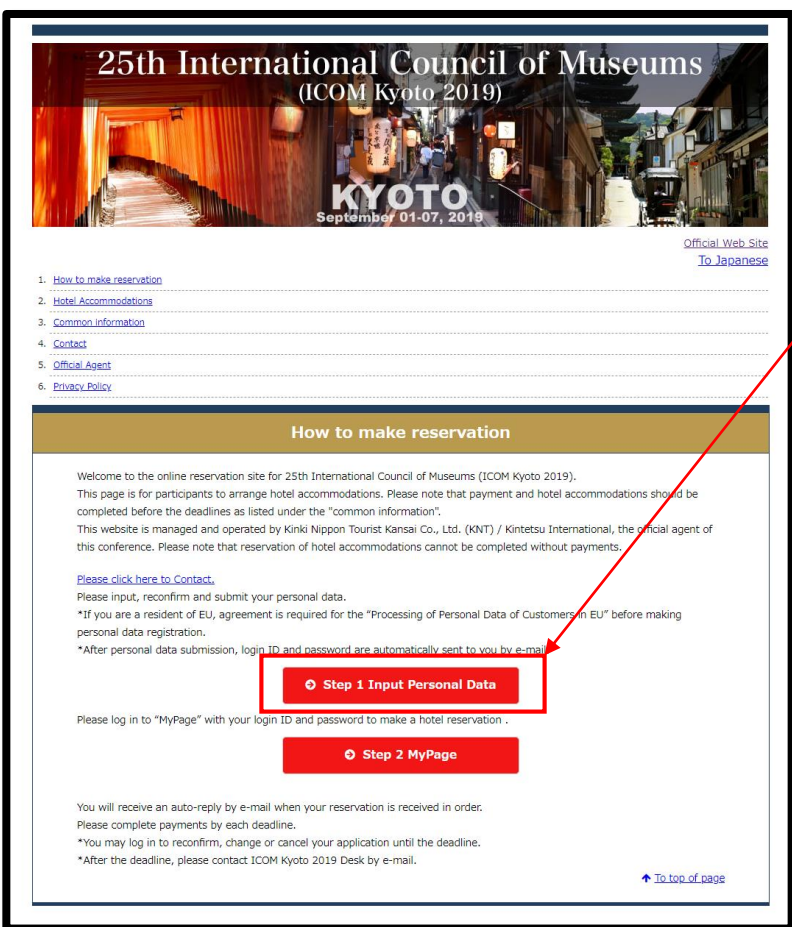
25th International Council of Museums
(ICOM Kyoto 2019)

KYOTO
September 01-07, 2019

Official Web Site
To Japanese

1. How to make reservation
2. Hotel Accommodations
3. Common information
4. Contact
5. Official Agent
6. Privacy Policy

How to make reservation

Welcome to the online reservation site for 25th International Council of Museums (ICOM Kyoto 2019).
This page is for participants to arrange hotel accommodations. Please note that payment and hotel accommodations should be completed before the deadlines as listed under the "common information".
This website is managed and operated by Kinki Nippon Tourist Kansai Co., Ltd. (KNT) / Kintetsu International, the official agent of this conference. Please note that reservation of hotel accommodations cannot be completed without payments.

Please click here to Contact.
Please input, reconfirm and submit your personal data.
*If you are a resident of EU, agreement is required for the "Processing of Personal Data of Customers in EU" before making personal data registration.
*After personal data submission, login ID and password are automatically sent to you by e-mail.

Step 1 Input Personal Data

Please log in to "MyPage" with your login ID and password to make a hotel reservation .

Step 2 MyPage

You will receive an auto-reply by e-mail when your reservation is received in order.
Please complete payments by each deadline.
*You may log in to reconfirm, change or cancel your application until the deadline.
*After the deadline, please contact ICOM Kyoto 2019 Desk by e-mail.

To top of page